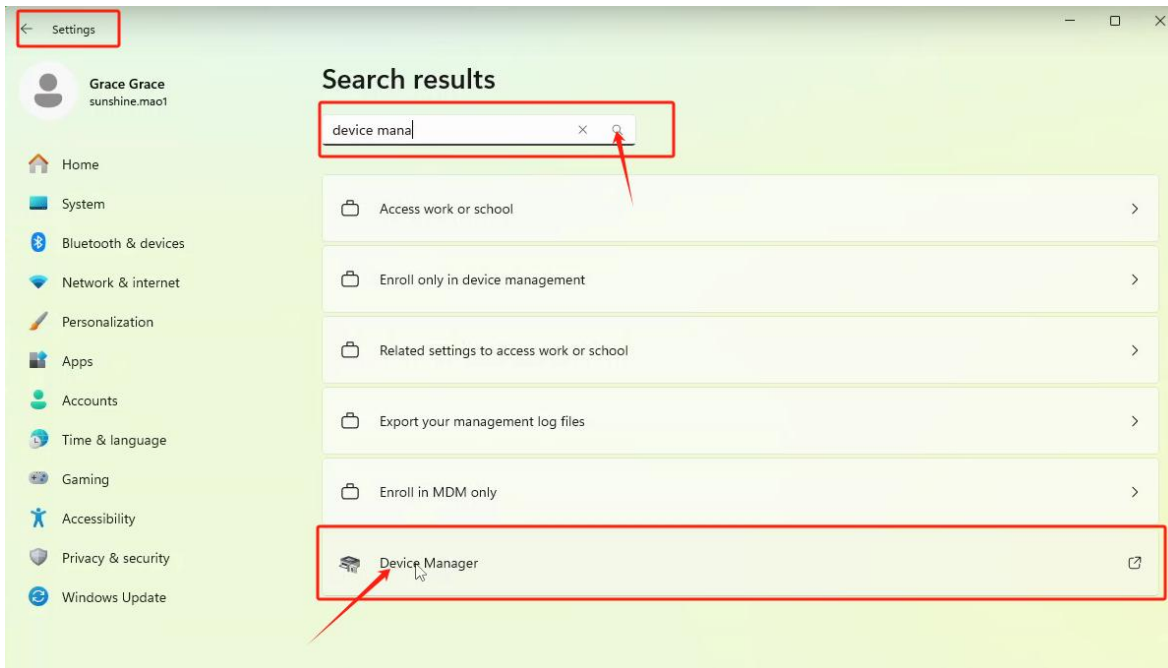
Settings

Grace Grace
sunshine.mao1

Home
System
Bluetooth & devices
Network & internet
Personalization
Apps
Accounts
Time & language
Gaming
Accessibility
Privacy & security
Windows Update

Search results

device mana

Access work or school

Enroll only in device management

Related settings to access work or school

Export your management log files

Enroll in MDM only

Device Manager